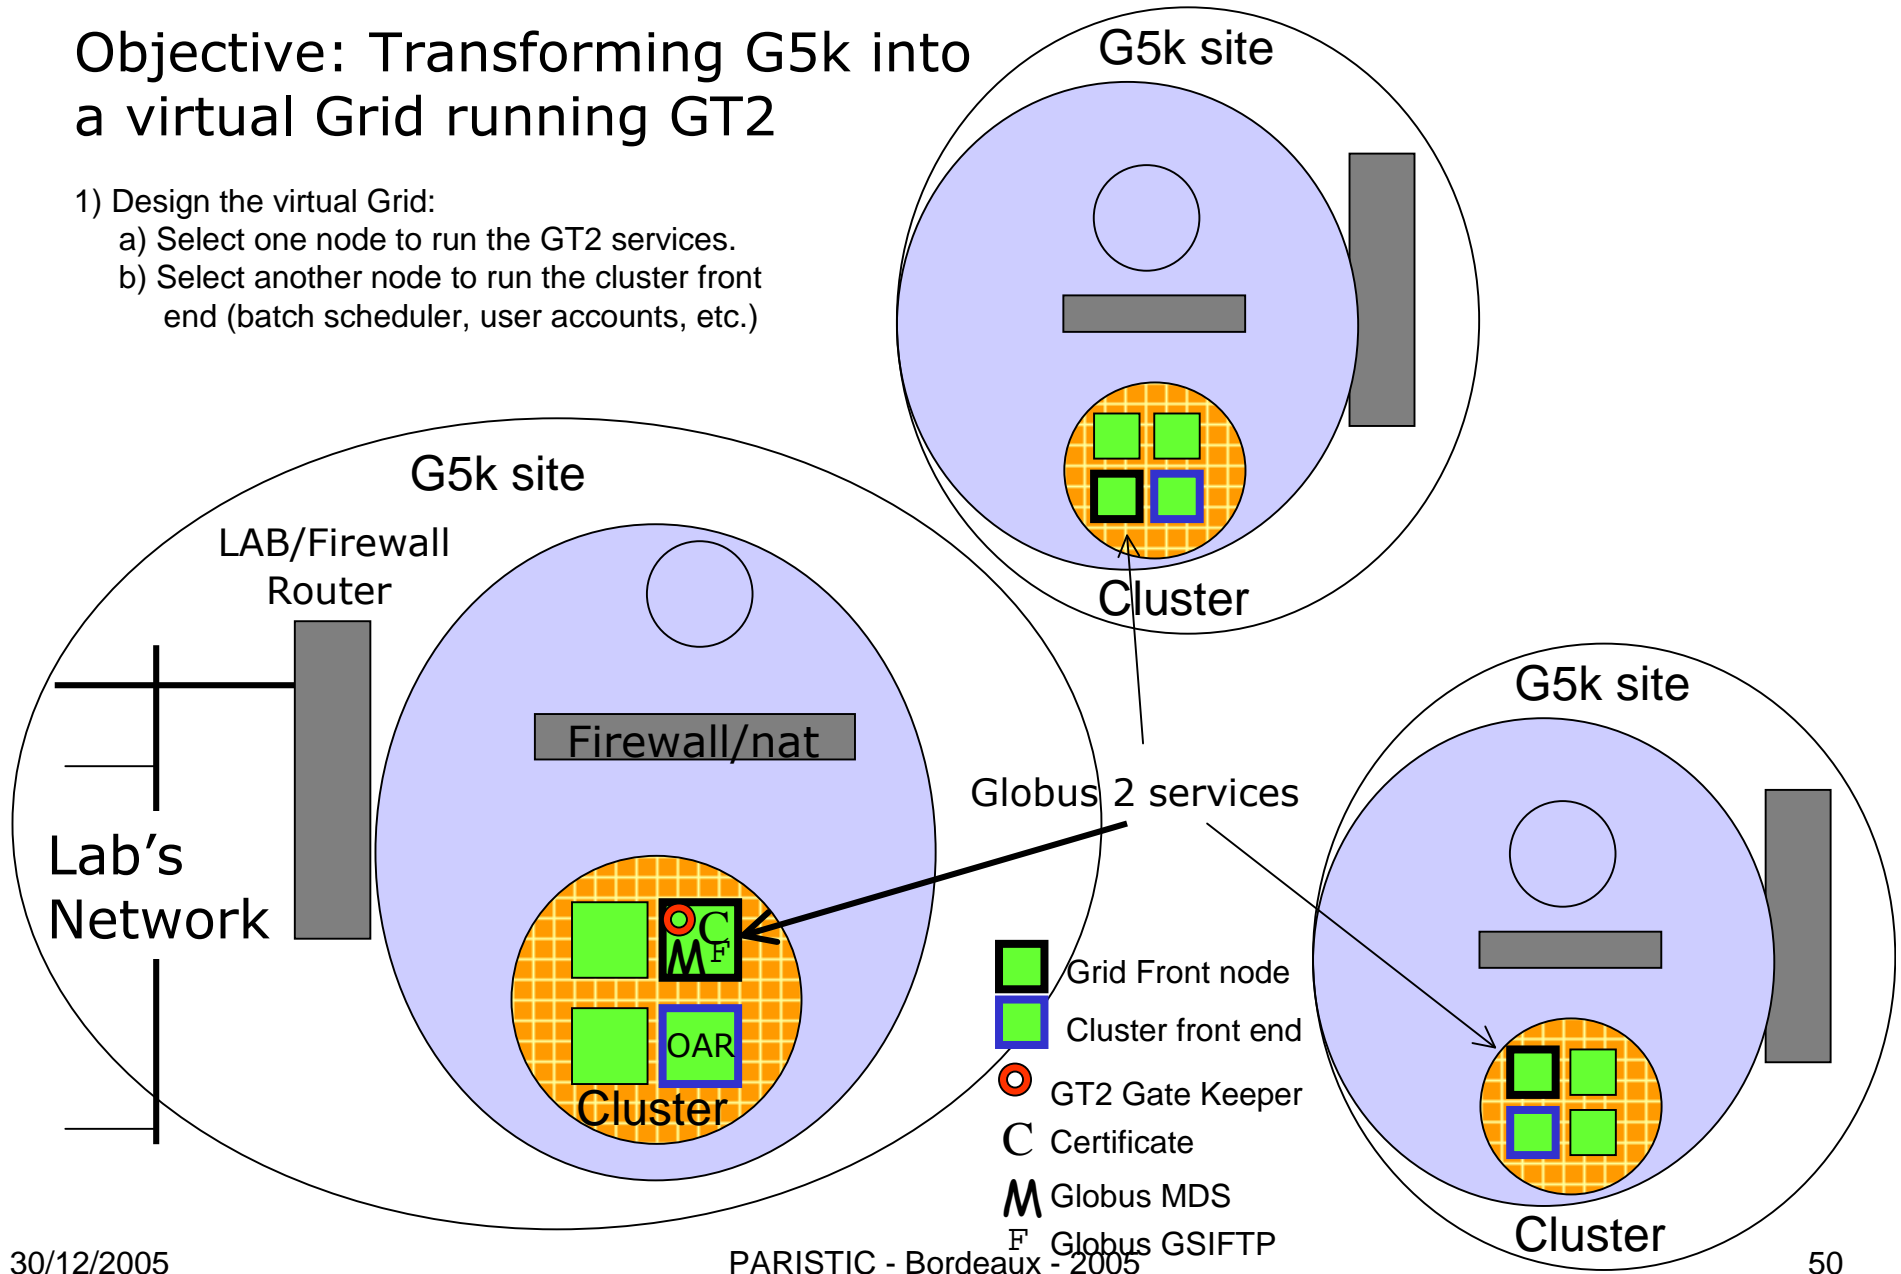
Objective: Transforming G5k into a virtual Grid running GT2

1) Design the virtual Grid:
a) Select one node to run the GT2 services.
b) Select another node to run the cluster front end (batch scheduler, user accounts, etc.)

G5k site

Cluster

G5k site

LAB/Firewall Router

Firewall/nat

Lab’s Network

C
M F

OAR

Cluster

Globus 2 services

G5k site

Cluster

Grid Front node

Cluster front end

GT2 Gate Keeper

C Certificate

M Globus MDS

F Globus GSIFTP

30/12/2005

PARISTIC - Bordeaux - 2005

50